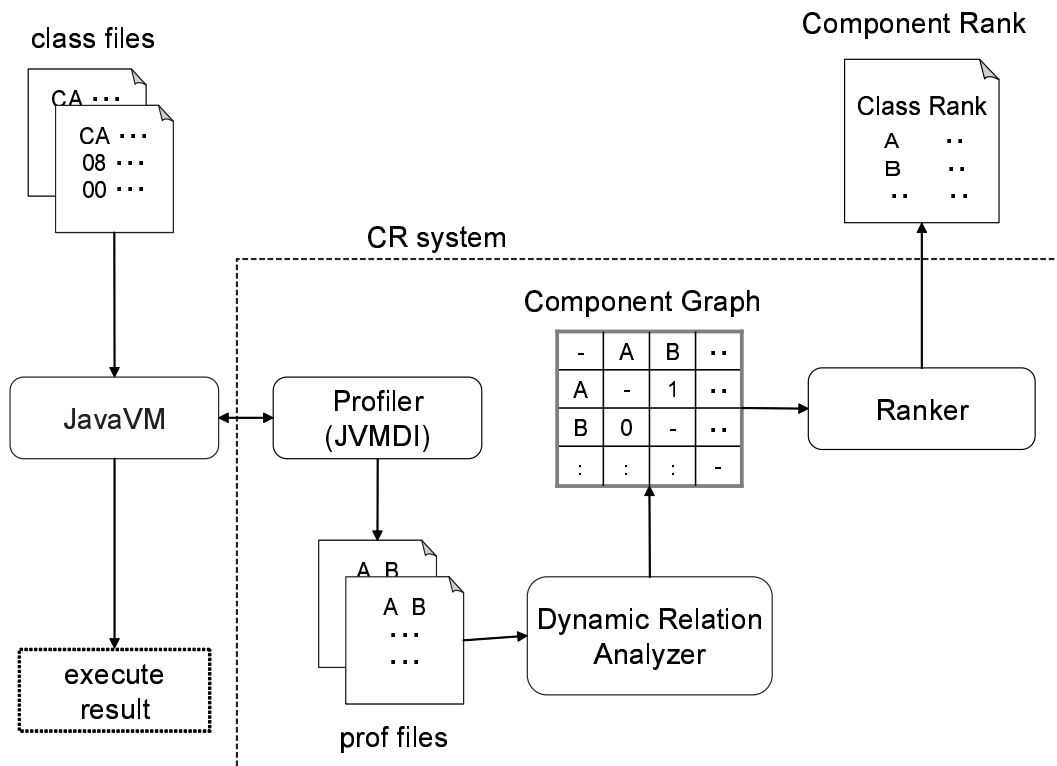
class files

CA ···

CA ···
08 ···
00 ···

Component Rank

Class Rank
A ··
B ··
·· ··

CR system

Component Graph

| - | A | B | ·· |
|---|---|---|---|
| A | - | 1 | ·· |
| B | 0 | - | ·· |
| : | : | : | - |

JavaVM

Profiler (JVMDI)

Ranker

A B

A B
···
···

Dynamic Relation Analyzer

execute result

prof files